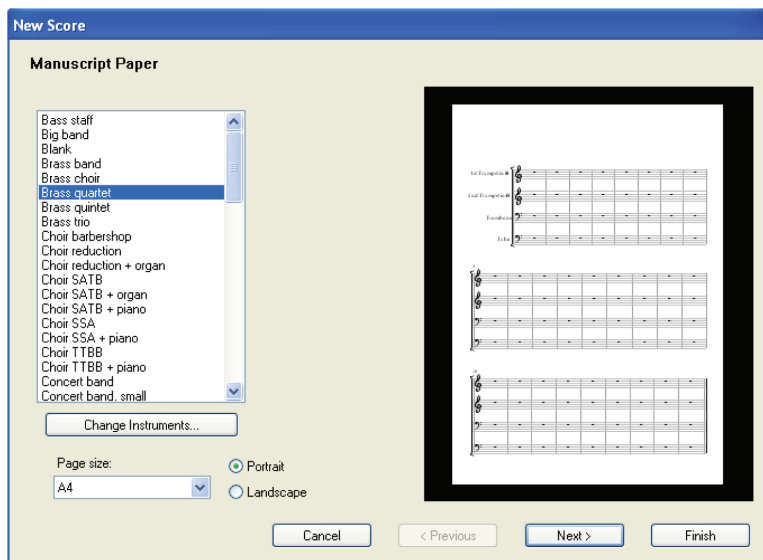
New Score

Manuscript Paper

Bass staff
Big band
Blank
Brass band
Brass choir
Brass quartet
Brass quintet
Brass trio
Choir barbershop
Choir reduction
Choir reduction + organ
Choir SATB
Choir SATB + organ
Choir SATB + piano
Choir SSA
Choir SSA + piano
Choir TTBB
Choir TTBB + piano
Concert band
Concert band, small

Change Instruments...

Page size:
A4

Portrait
Landscape

1st Trumpet in B♭
2nd Trumpet in B♭
Trombone
Tuba

Cancel
< Previous
Next >
Finish